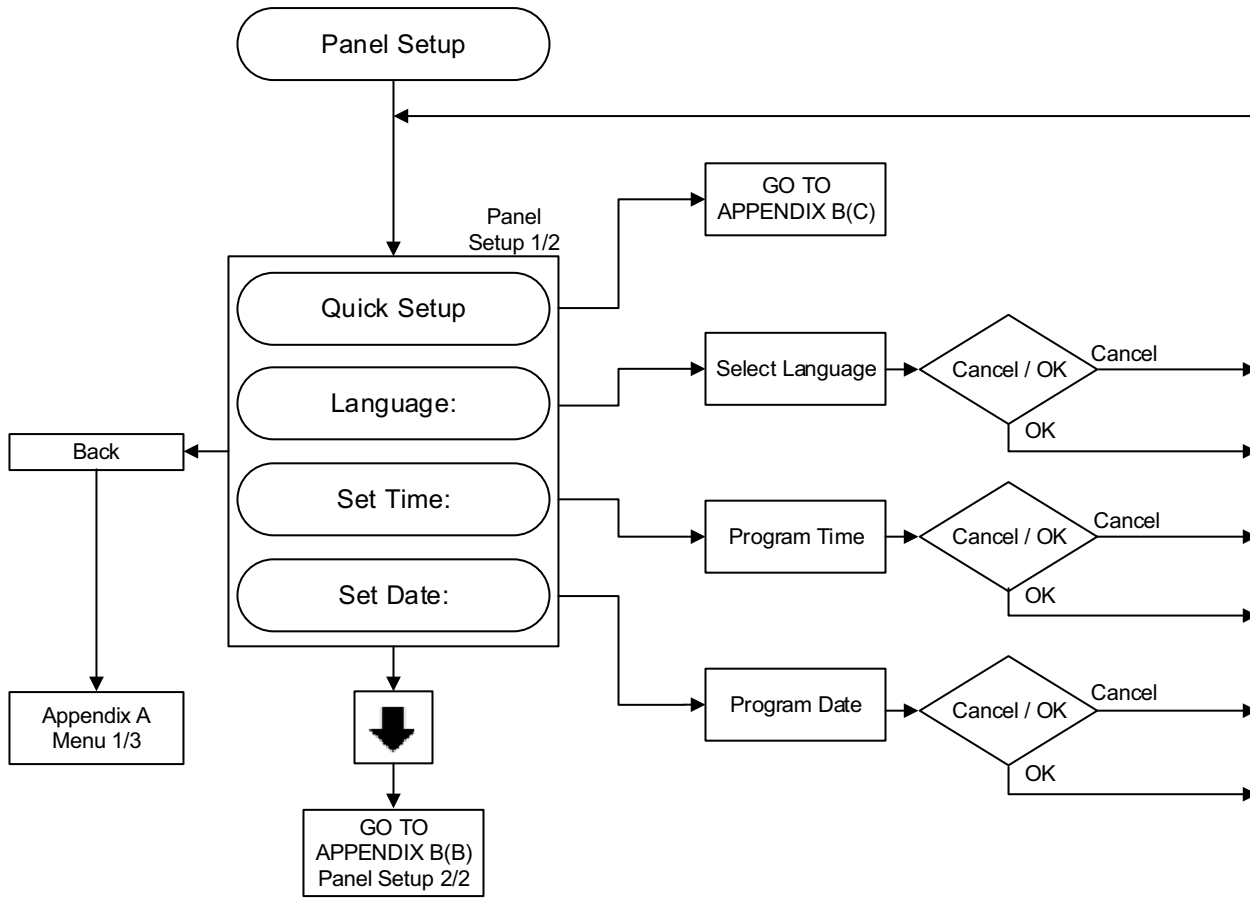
Panel Setup

Panel Setup 1/2

Quick Setup

Language:

Set Time:

Set Date:

GO TO APPENDIX B(C)

Select Language

Cancel / OK

Cancel

OK

Program Time

Cancel / OK

Cancel

OK

Program Date

Cancel / OK

Cancel

OK

Back

Appendix A Menu 1/3

GO TO APPENDIX B(B) Panel Setup 2/2